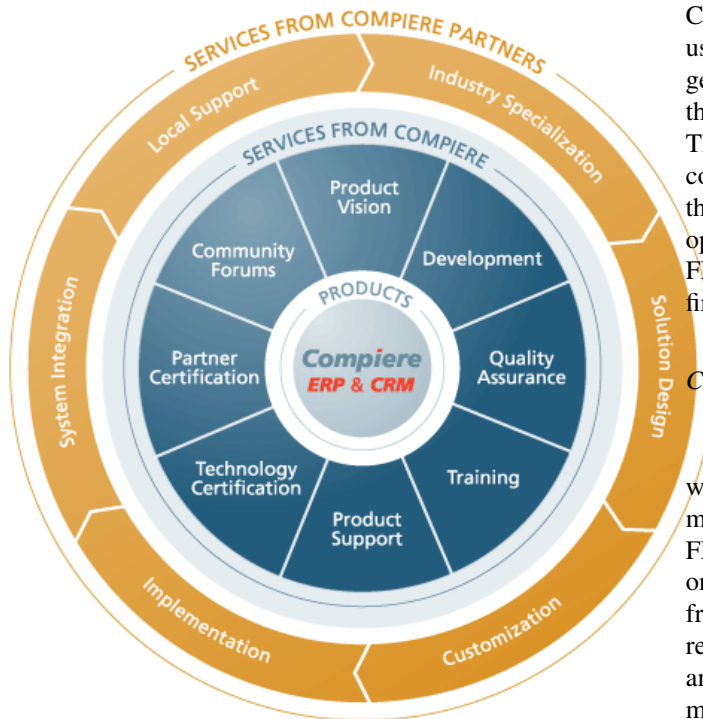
SERVICES FROM COMPIERE PARTNERS

Local Support

Industry Specialization

Solution Design

Customization

Implementation

System Integration

SERVICES FROM COMPIERE

Product Vision

Development

Quality Assurance

Training

Product Support

Technology Certification

Partner Certification

Community Forums

PRODUCTS

Compiere

ERP & CRM

C
us
ge
th
T
co
th
op
F
fi

C

w
m
F
or
fr
re
ar
m